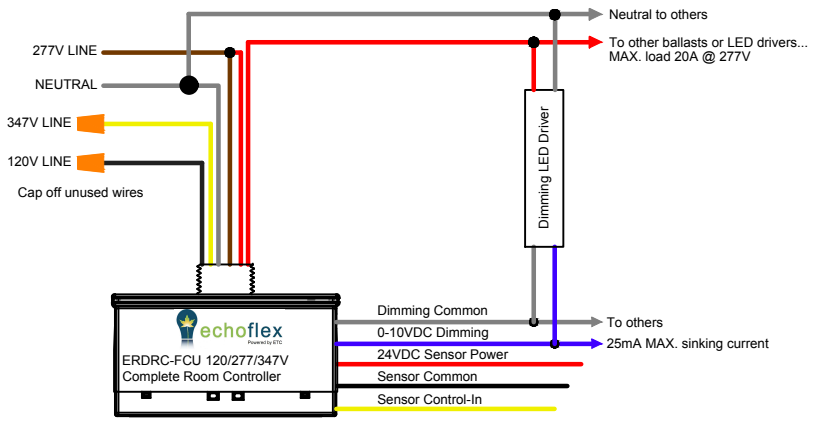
Neutral to others

277V LINE

To other ballasts or LED drivers...
MAX. load 20A @ 277V

NEUTRAL

347V LINE

120V LINE

Cap off unused wires

Dimming LED Driver

echoflex
Powered by ETC

ERDRC-FCU 120/277/347V
Complete Room Controller

Dimming Common

0-10VDC Dimming

To others

24VDC Sensor Power

25mA MAX. sinking current

Sensor Common

Sensor Control-In